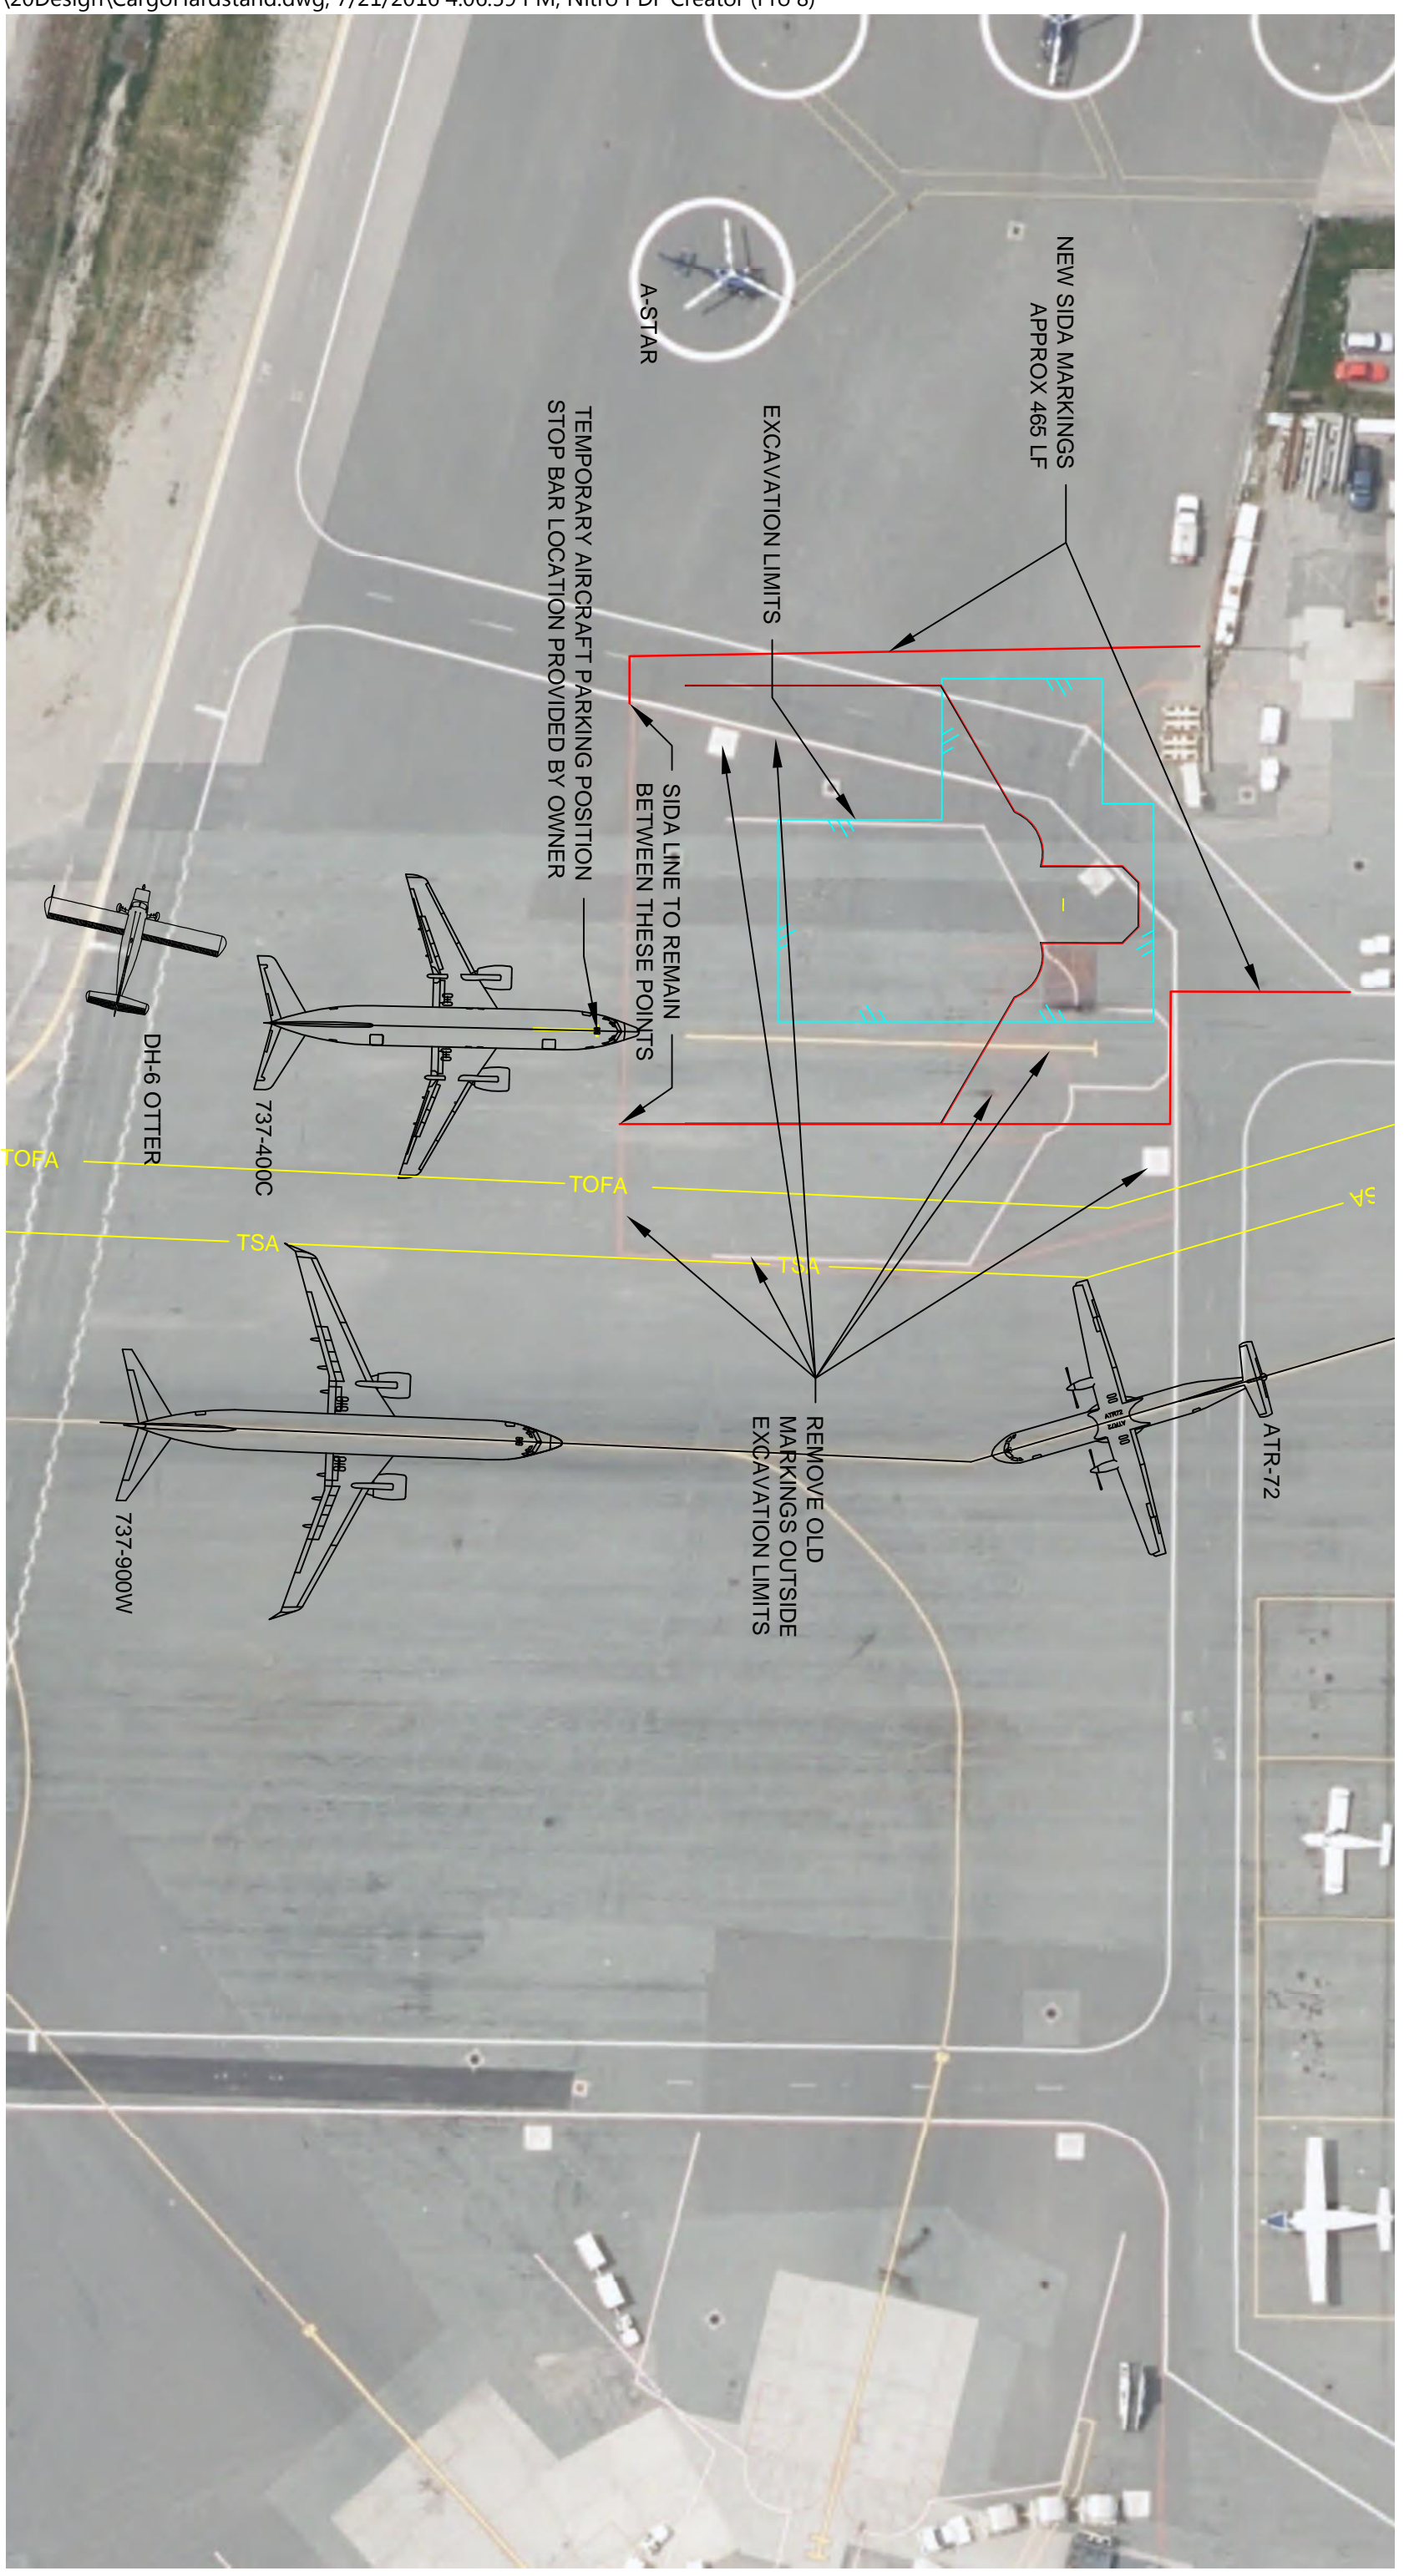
\20Design\CargoHardstand.dwg, 7/21/2016 4:06:59 PM, Nitro PDF Creator (Pro 8)

NEW SIDA MARKINGS APPROX 465 LF

EXCAVATION LIMITS

A-STAR

TEMPORARY AIRCRAFT PARKING POSITION STOP BAR LOCATION PROVIDED BY OWNER

SIDA LINE TO REMAIN BETWEEN THESE POINTS

DH-6 OTTER

737-400C

TOFA

TOFA

TSA

TSA

SA

737-900W

REMOVE OLD MARKINGS OUTSIDE EXCAVATION LIMITS

ATR-72